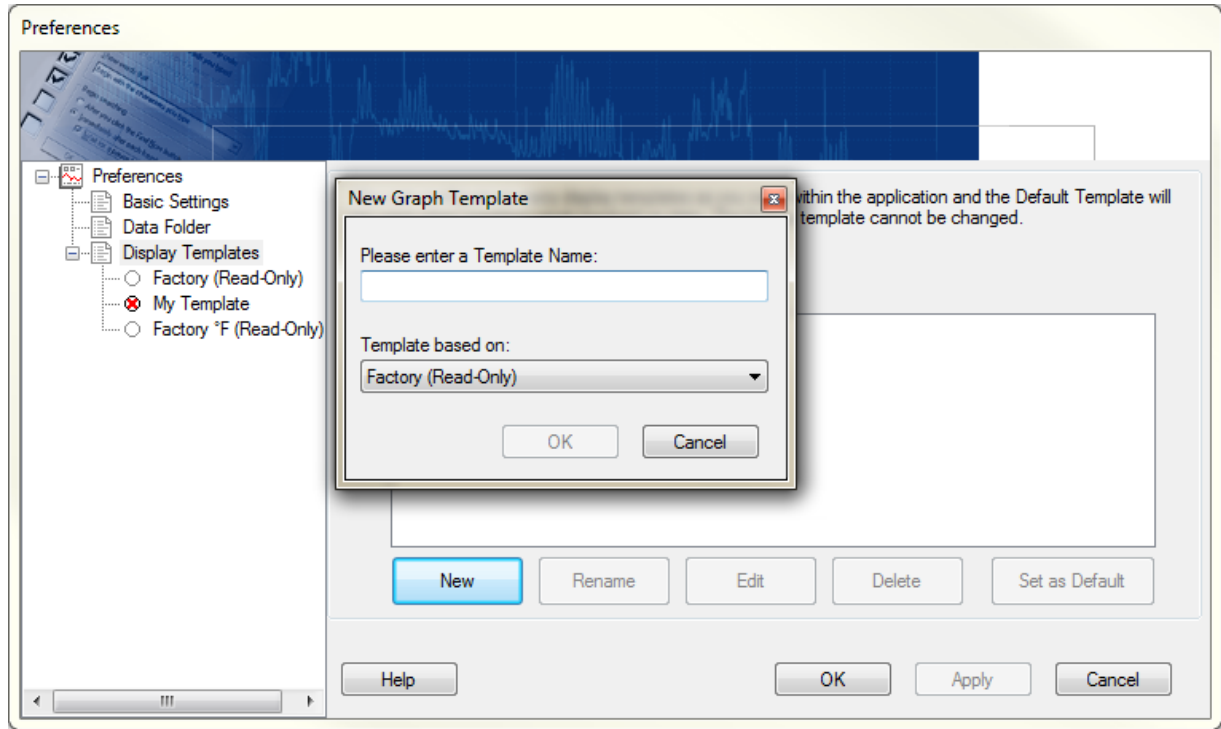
Preferences

Preferences
Basic Settings
Data Folder
Display Templates
Factory (Read-Only)
My Template
Factory °F (Read-Only)

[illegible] within the application and the Default Template will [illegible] template cannot be changed.

New Graph Template

Please enter a Template Name:

Template based on:

Factory (Read-Only)

OK

Cancel

New

Rename

Edit

Delete

Set as Default

Help

OK

Apply

Cancel